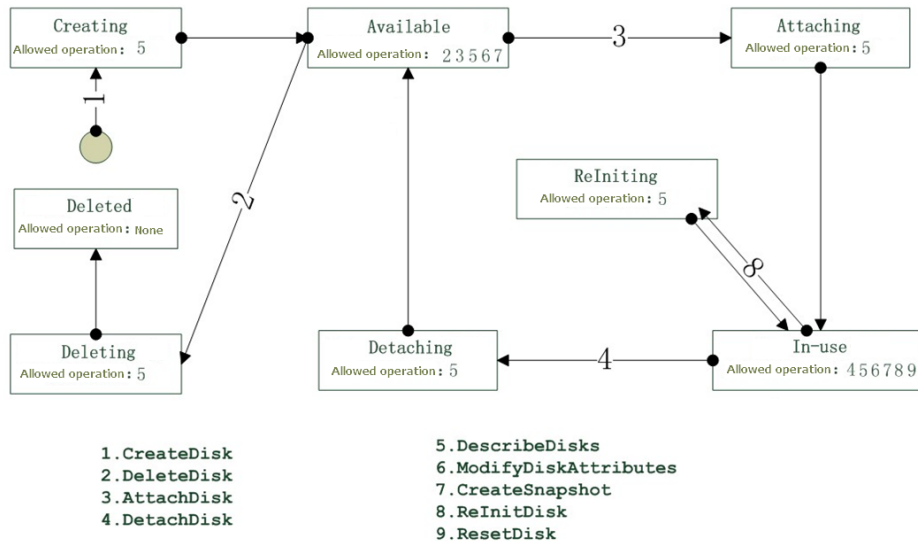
Creating
Allowed operation: 5

Available
Allowed operation: 2 3 5 6 7

3

Attaching
Allowed operation: 5

1

2

Deleted
Allowed operation: None

ReIniting
Allowed operation: 5

8

Deleting
Allowed operation: 5

Detaching
Allowed operation: 5

4

In-use
Allowed operation: 4 5 6 7 8 9

1.CreateDisk
2.DeleteDisk
3.AttachDisk
4.DetachDisk

5.DescribeDisks
6.ModifyDiskAttributes
7.CreateSnapshot
8.ReInitDisk
9.ResetDisk